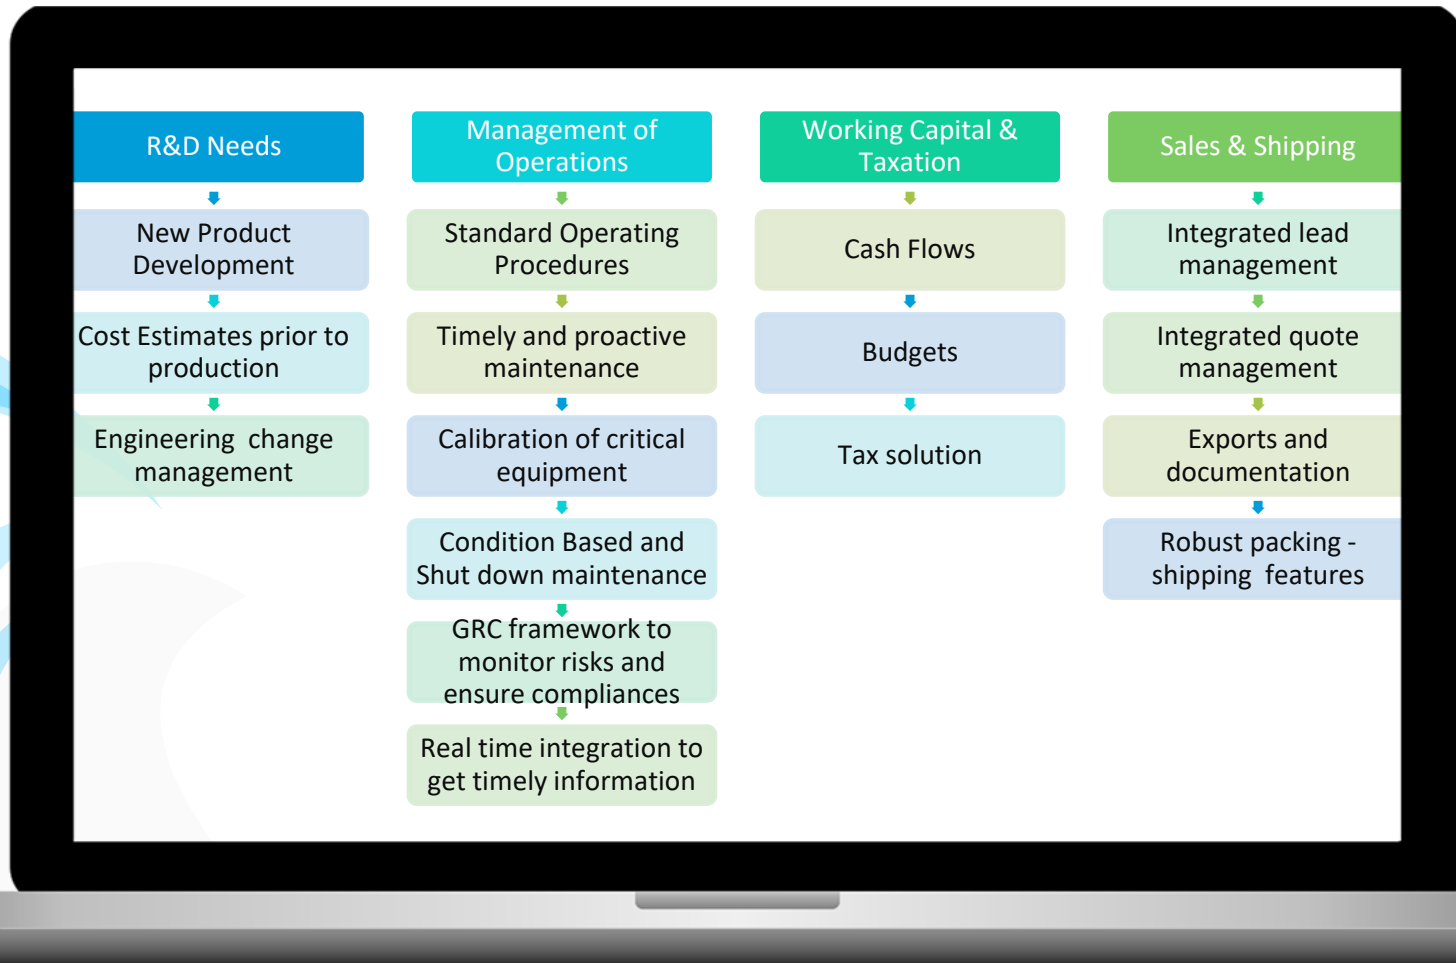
R&D Needs

New Product Development

Cost Estimates prior to production

Engineering change management

Management of Operations

Standard Operating Procedures

Timely and proactive maintenance

Calibration of critical equipment

Condition Based and Shut down maintenance

GRC framework to monitor risks and ensure compliances

Real time integration to get timely information

Working Capital & Taxation

Cash Flows

Budgets

Tax solution

Sales & Shipping

Integrated lead management

Integrated quote management

Exports and documentation

Robust packing - shipping features